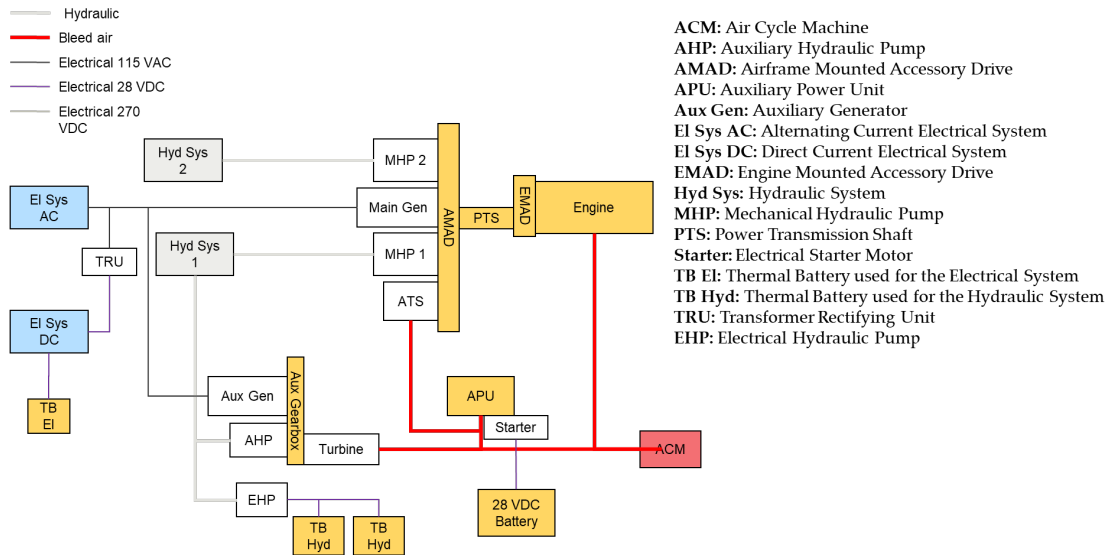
Hydraulic
Bleed air
Electrical 115 VAC
Electrical 28 VDC
Electrical 270 VDC

Hyd Sys 2
MHP 2
El Sys AC
Main Gen
AMAD
PTS
EMAD
Engine
Hyd Sys 1
MHP 1
TRU
ATS
El Sys DC
APU
Aux Gen
Aux Gearbox
TB El
AHP
Starter
Turbine
ACM
EHP
28 VDC Battery
TB Hyd
TB Hyd

**ACM:** Air Cycle Machine
**AHP:** Auxiliary Hydraulic Pump
**AMAD:** Airframe Mounted Accessory Drive
**APU:** Auxiliary Power Unit
**Aux Gen:** Auxiliary Generator
**El Sys AC:** Alternating Current Electrical System
**El Sys DC:** Direct Current Electrical System
**EMAD:** Engine Mounted Accessory Drive
**Hyd Sys:** Hydraulic System
**MHP:** Mechanical Hydraulic Pump
**PTS:** Power Transmission Shaft
**Starter:** Electrical Starter Motor
**TB El:** Thermal Battery used for the Electrical System
**TB Hyd:** Thermal Battery used for the Hydraulic System
**TRU:** Transformer Rectifying Unit
**EHP:** Electrical Hydraulic Pump